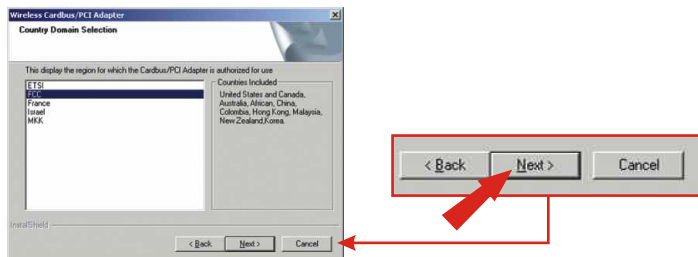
Wireless Cardbus/PCI Adapter

Country Domain Selection

This display the region for which the Cardbus/PCI Adapter is authorized for use

ETSI
FCC
France
Israel
MKK

Countries Included

United States and Canada, Australia, African, China, Colombia, Hong Kong, Malaysia, New Zealand,Korea.

InstallShield

< Back
Next >
Cancel

< Back
Next >
Cancel